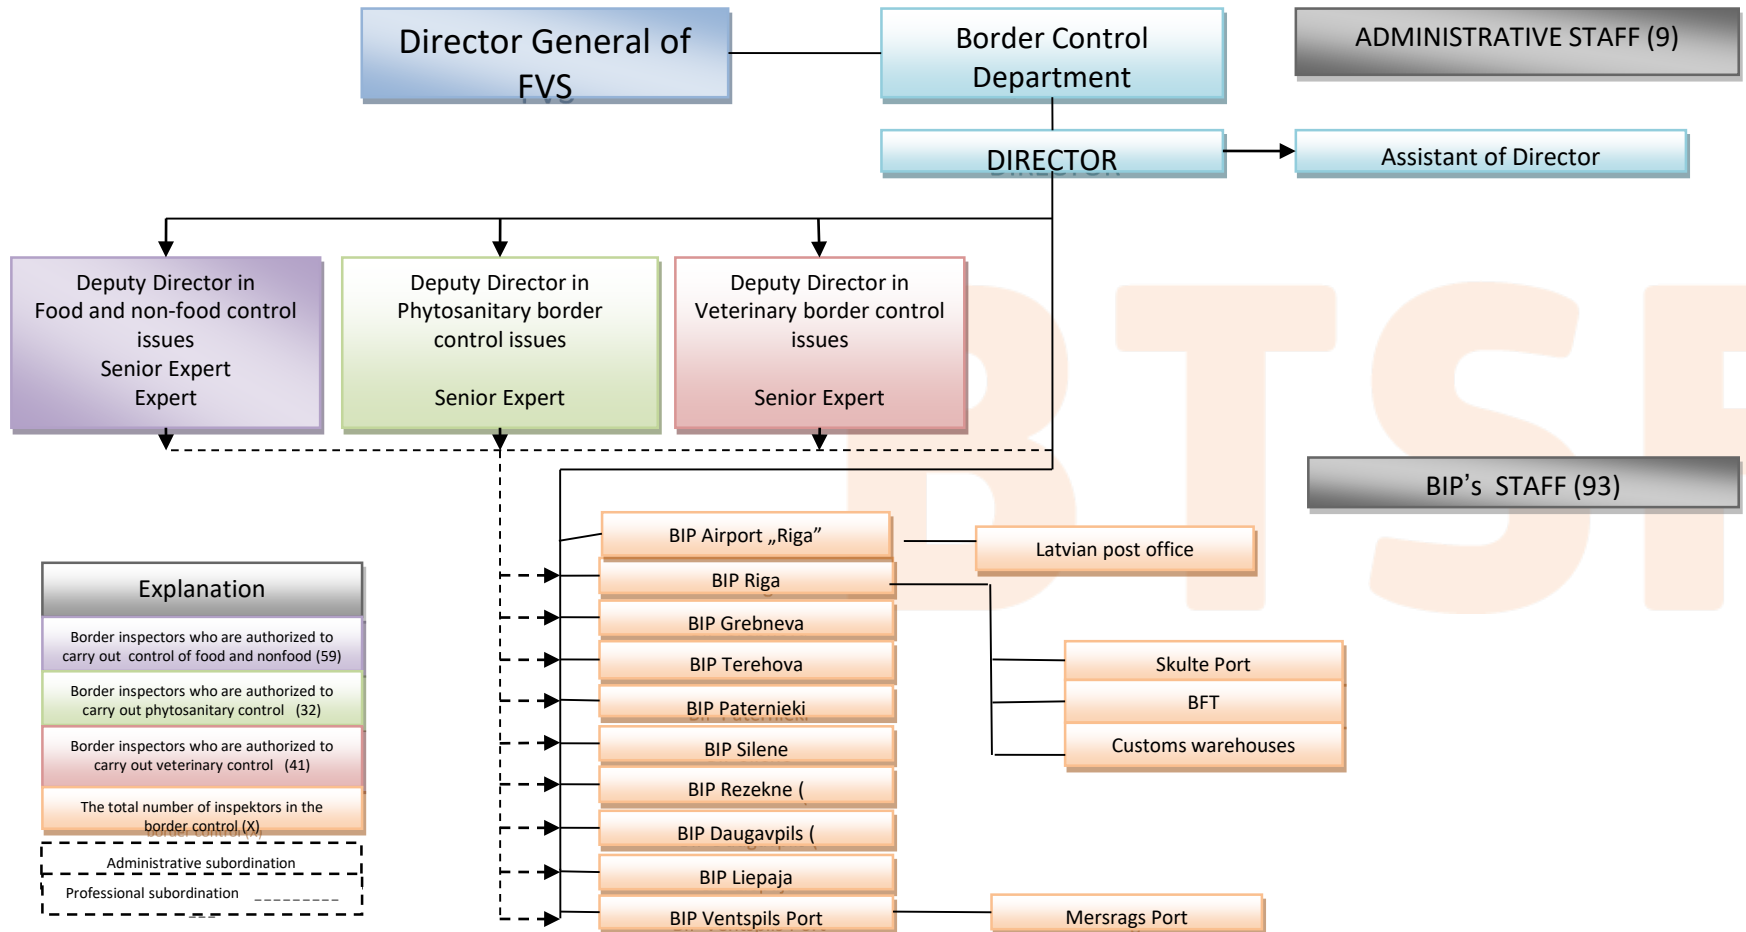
Director General of FVS

Border Control Department

ADMINISTRATIVE STAFF (9)

DIRECTOR

Assistant of Director

Deputy Director in Food and non-food control issues
Senior Expert
Expert

Deputy Director in Phytosanitary border control issues

Senior Expert

Deputy Director in Veterinary border control issues

Senior Expert

BIP's STAFF (93)

BIP Airport „Riga"

Latvian post office

BIP Riga

BIP Grebneva

BIP Terehova

BIP Paternieki

BIP Silene

BIP Rezekne (

BIP Daugavpils (

BIP Liepaja

BIP Ventspils Port

Skulte Port

BFT

Customs warehouses

Mersrags Port

Explanation

Border inspectors who are authorized to carry out control of food and nonfood (59)

Border inspectors who are authorized to carry out phytosanitary control (32)

Border inspectors who are authorized to carry out veterinary control (41)

The total number of inspektors in the border control (X)

Administrative subordination

Professional subordination